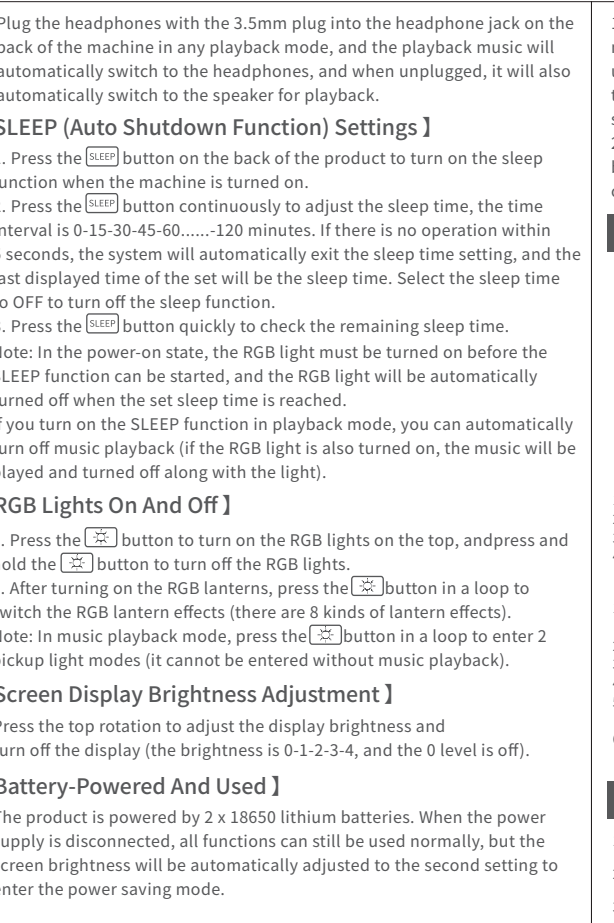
Plug the headphones with the 3.5mm plug into the headphone jack on the back of the machine in any playback mode, and the playback music will automatically switch to the headphones, and when unplugged, it will also automatically switch to the speaker for playback.

SLEEP (Auto Shutdown Function) Settings】

. Press the SLEEP button on the back of the product to turn on the sleep function when the machine is turned on.

. Press the SLEEP button continuously to adjust the sleep time, the time interval is 0-15-30-45-60......-120 minutes. If there is no operation within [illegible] seconds, the system will automatically exit the sleep time setting, and the last displayed time of the set will be the sleep time. Select the sleep time to OFF to turn off the sleep function.

. Press the SLEEP button quickly to check the remaining sleep time.

Note: In the power-on state, the RGB light must be turned on before the SLEEP function can be started, and the RGB light will be automatically turned off when the set sleep time is reached.

If you turn on the SLEEP function in playback mode, you can automatically turn off music playback (if the RGB light is also turned on, the music will be played and turned off along with the light).

RGB Lights On And Off】

. Press the ☼ button to turn on the RGB lights on the top, andpress and hold the ☼ button to turn off the RGB lights.

. After turning on the RGB lanterns, press the ☼ button in a loop to switch the RGB lantern effects (there are 8 kinds of lantern effects).

Note: In music playback mode, press the ☼ button in a loop to enter 2 pickup light modes (it cannot be entered without music playback).

Screen Display Brightness Adjustment】

Press the top rotation to adjust the display brightness and turn off the display (the brightness is 0-1-2-3-4, and the 0 level is off).

Battery-Powered And Used】

The product is powered by 2 x 18650 lithium batteries. When the power supply is disconnected, all functions can still be used normally, but the screen brightness will be automatically adjusted to the second setting to enter the power saving mode.